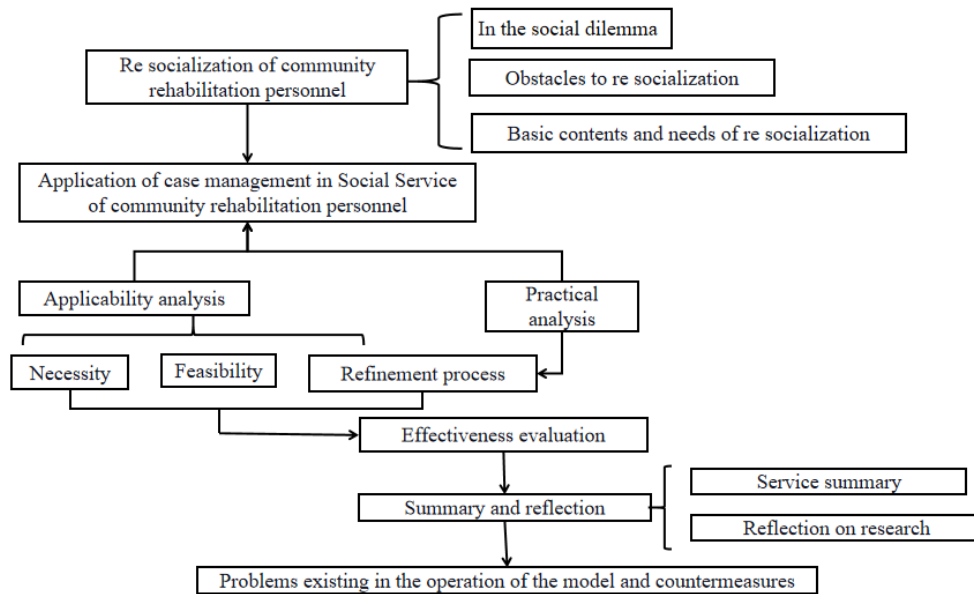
Re socialization of community rehabilitation personnel

In the social dilemma

Obstacles to re socialization

Basic contents and needs of re socialization

Application of case management in Social Service of community rehabilitation personnel

Applicability analysis

Practical analysis

Necessity

Feasibility

Refinement process

Effectiveness evaluation

Summary and reflection

Service summary

Reflection on research

Problems existing in the operation of the model and countermeasures